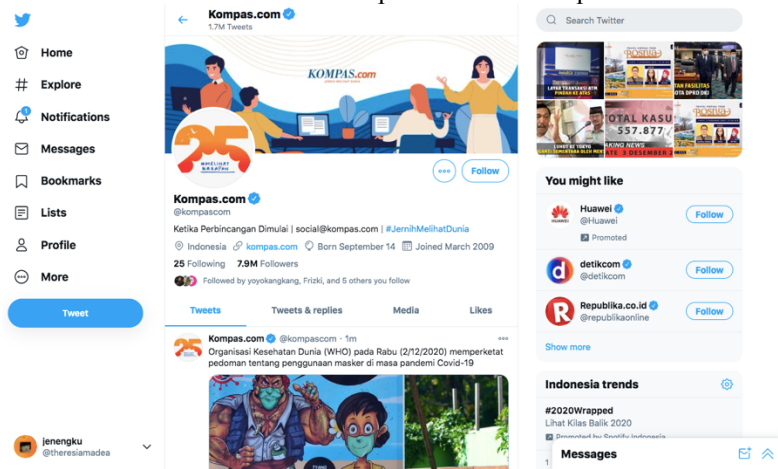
Home
Explore
Notifications
Messages
Bookmarks
Lists
Profile
More
Tweet
jenengku
@theresiamadea

Kompas.com
1.7M Tweets

KOMPAS.com

25
MENEMANI BERSAMA

Follow

Kompas.com
@kompascom
Ketika Perbincangan Dimulai | social@kompas.com | #JernihMelihatDunia
Indonesia kompas.com Born September 14 Joined March 2009
25 Following 7.9M Followers
Followed by yoyokangkang, Frizki, and 5 others you follow

Tweets
Tweets & replies
Media
Likes

Kompas.com @kompascom · 1m
Organisasi Kesehatan Dunia (WHO) pada Rabu (2/12/2020) memperketat pedoman tentang penggunaan masker di masa pandemi Covid-19

Search Twitter

TOTAL KASUS
557.877

You might like
Huawei
@Huawei
Promoted
Follow
detikcom
@detikcom
Follow
Republika.co.id
@republikaonline
Follow
Show more

Indonesia trends
#2020Wrapped
Lihat Kilas Balik 2020
Promoted by Spotify Indonesia

Messages